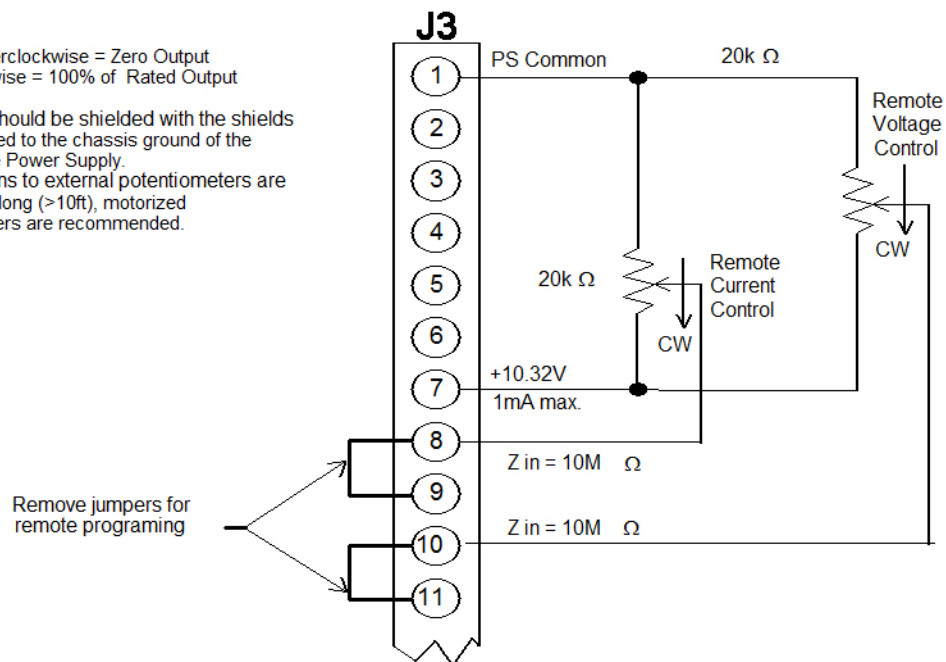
rclockwise = Zero Output
wise = 100% of Rated Output

hould be shielded with the shields
ed to the chassis ground of the
Power Supply.
ns to external potentiometers are
long (>10ft), motorized
ers are recommended.

J3

1
2
3
4
5
6
7
8
9
10
11

PS Common

20k Ω

Remote
Voltage
Control

CW

20k Ω

Remote
Current
Control

CW

+10.32V
1mA max.

Z in = 10M Ω

Z in = 10M Ω

Remove jumpers for
remote programing